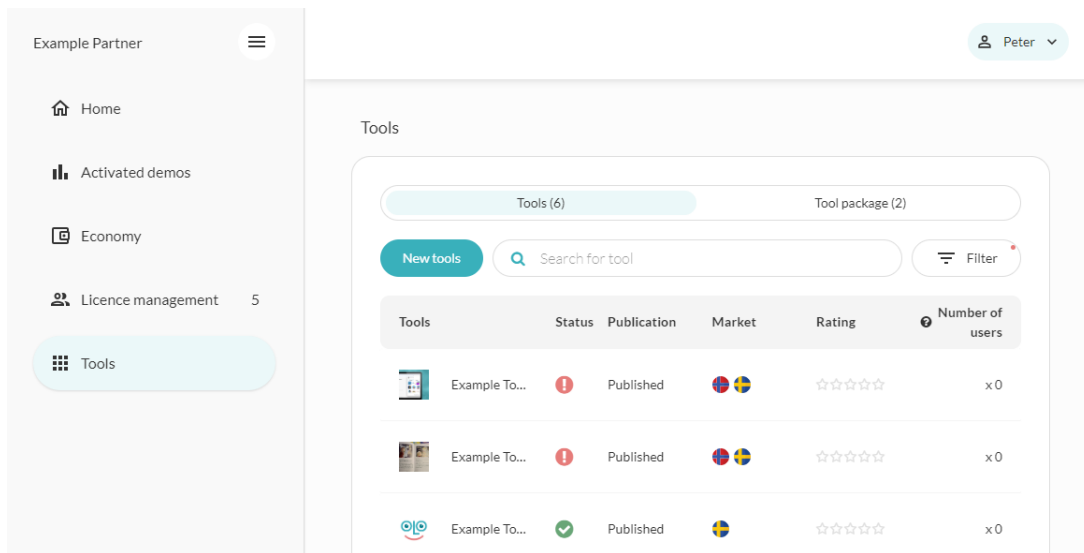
Example Partner

Home

Activated demos

Economy

Licence management 5

Tools

Peter

Tools

Tools (6)

Tool package (2)

New tools

Search for tool

Filter

| Tools | Status | Publication | Market | Rating | Number of users |
|---|---|---|---|---|---|
| Example To... | | Published | | | x 0 |
| Example To... | | Published | | | x 0 |
| Example To... | | Published | | | x 0 |